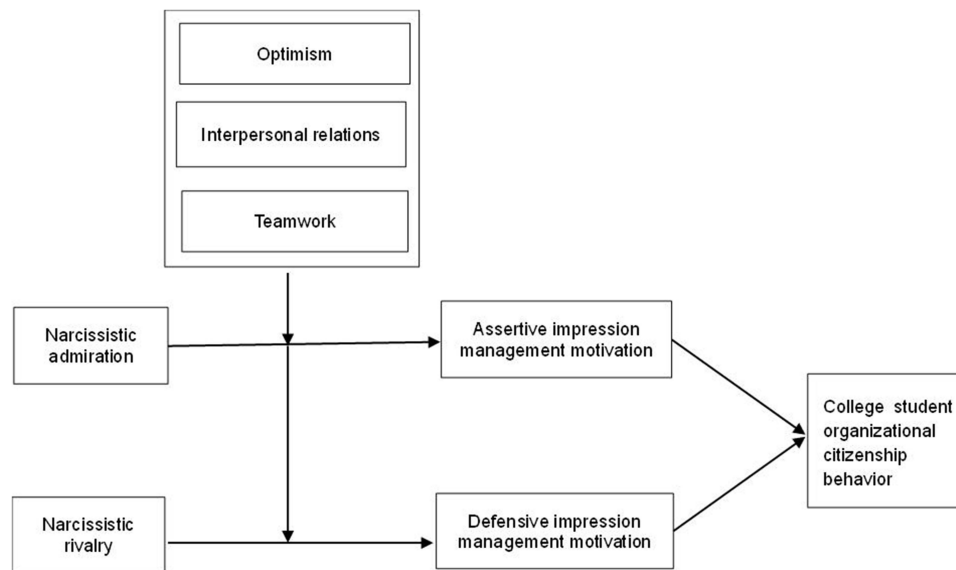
Optimism

Interpersonal relations

Teamwork

Narcissistic admiration

Assertive impression management motivation

College student organizational citizenship behavior

Narcissistic rivalry

Defensive impression management motivation